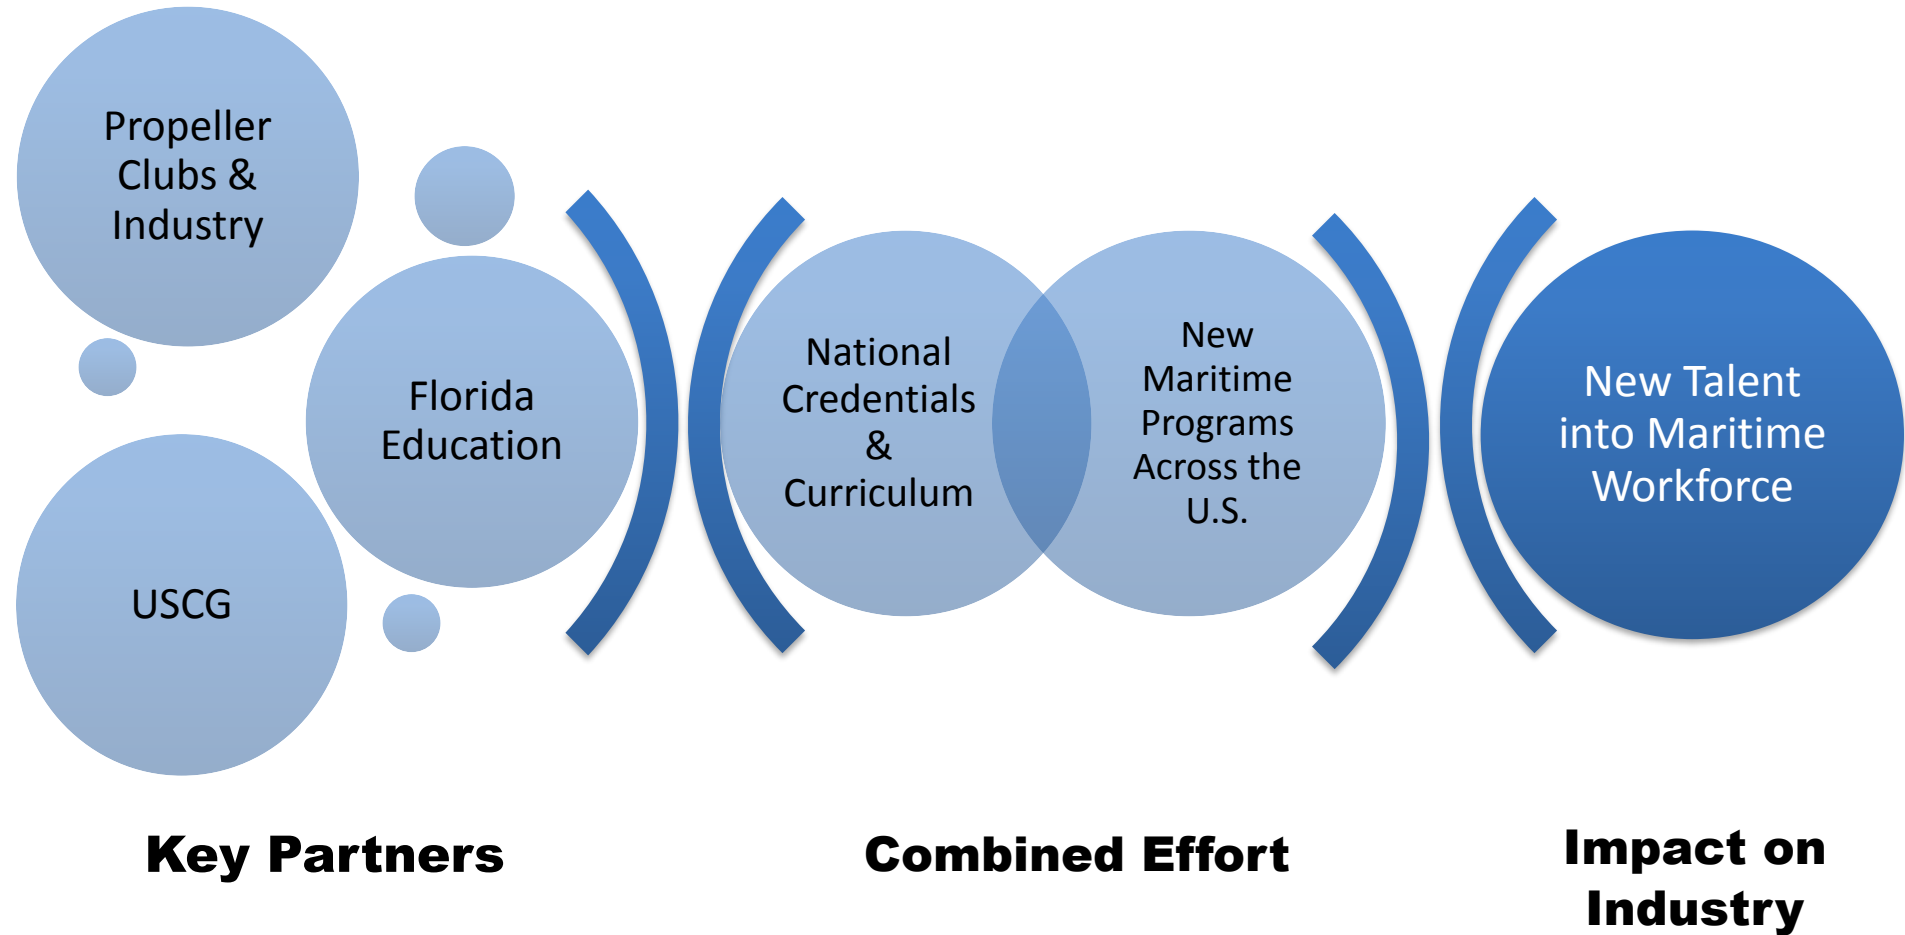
Propeller Clubs & Industry

Florida Education

USCG

National Credentials & Curriculum

New Maritime Programs Across the U.S.

New Talent into Maritime Workforce

Key Partners

Combined Effort

Impact on Industry